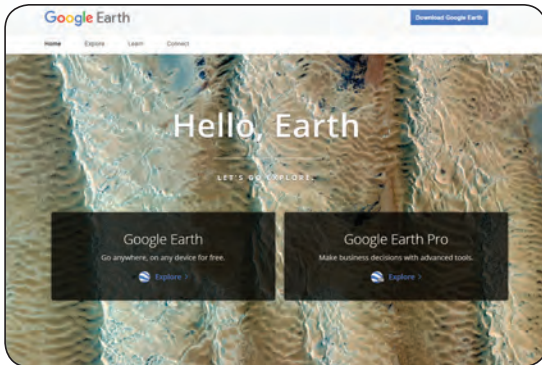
Google Earth

Download Google Earth

Home Explore Learn Connect

Hello, Earth

LET'S GO EXPLORE.

Google Earth

Go anywhere, on any device for free.

Explore >

Google Earth Pro

Make business decisions with advanced tools.

Explore >